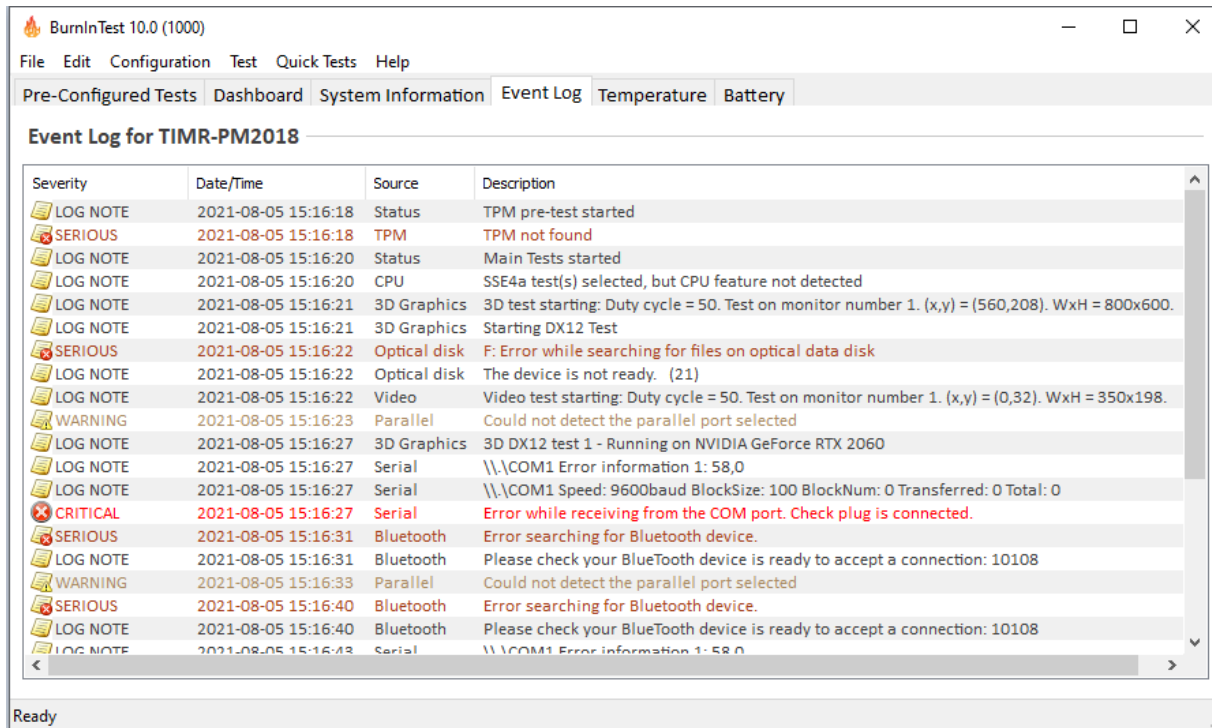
BurnInTest 10.0 (1000)

File Edit Configuration Test Quick Tests Help

Pre-Configured Tests | Dashboard | System Information | Event Log | Temperature | Battery

Event Log for TIMR-PM2018

| Severity | Date/Time | Source | Description |
|---|---|---|---|
| LOG NOTE | 2021-08-05 15:16:18 | Status | TPM pre-test started |
| SERIOUS | 2021-08-05 15:16:18 | TPM | TPM not found |
| LOG NOTE | 2021-08-05 15:16:20 | Status | Main Tests started |
| LOG NOTE | 2021-08-05 15:16:20 | CPU | SSE4a test(s) selected, but CPU feature not detected |
| LOG NOTE | 2021-08-05 15:16:21 | 3D Graphics | 3D test starting: Duty cycle = 50. Test on monitor number 1. (x,y) = (560,208). WxH = 800x600. |
| LOG NOTE | 2021-08-05 15:16:21 | 3D Graphics | Starting DX12 Test |
| SERIOUS | 2021-08-05 15:16:22 | Optical disk | F: Error while searching for files on optical data disk |
| LOG NOTE | 2021-08-05 15:16:22 | Optical disk | The device is not ready. (21) |
| LOG NOTE | 2021-08-05 15:16:22 | Video | Video test starting: Duty cycle = 50. Test on monitor number 1. (x,y) = (0,32). WxH = 350x198. |
| WARNING | 2021-08-05 15:16:23 | Parallel | Could not detect the parallel port selected |
| LOG NOTE | 2021-08-05 15:16:27 | 3D Graphics | 3D DX12 test 1 - Running on NVIDIA GeForce RTX 2060 |
| LOG NOTE | 2021-08-05 15:16:27 | Serial | \\.\COM1 Error information 1: 58,0 |
| LOG NOTE | 2021-08-05 15:16:27 | Serial | \\.\COM1 Speed: 9600baud BlockSize: 100 BlockNum: 0 Transferred: 0 Total: 0 |
| CRITICAL | 2021-08-05 15:16:27 | Serial | Error while receiving from the COM port. Check plug is connected. |
| SERIOUS | 2021-08-05 15:16:31 | Bluetooth | Error searching for Bluetooth device. |
| LOG NOTE | 2021-08-05 15:16:31 | Bluetooth | Please check your BlueTooth device is ready to accept a connection: 10108 |
| WARNING | 2021-08-05 15:16:33 | Parallel | Could not detect the parallel port selected |
| SERIOUS | 2021-08-05 15:16:40 | Bluetooth | Error searching for Bluetooth device. |
| LOG NOTE | 2021-08-05 15:16:40 | Bluetooth | Please check your BlueTooth device is ready to accept a connection: 10108 |
| LOG NOTE | 2021-08-05 15:16:43 | Serial | \\.\COM1 Error information 1: 58,0 |

Ready